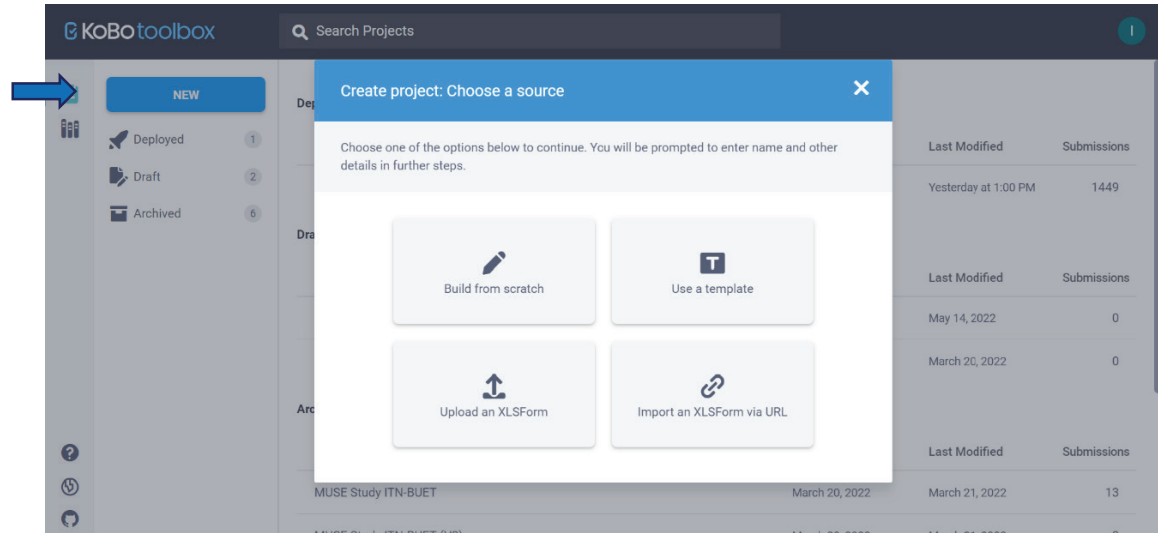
KOBO toolbox

Search Projects

I

NEW

Deployed 1

Draft 2

Archived 6

Dep

Dra

Arc

Create project: Choose a source

Choose one of the options below to continue. You will be prompted to enter name and other details in further steps.

Build from scratch

T

Use a template

Upload an XLSForm

Import an XLSForm via URL

| Last Modified | Submissions |
|---|---|
| Yesterday at 1:00 PM | 1449 |

| Last Modified | Submissions |
|---|---|
| May 14, 2022 | 0 |
| March 20, 2022 | 0 |

| | | Last Modified | Submissions |
|---|---|---|---|
| MUSE Study ITN-BUET | March 20, 2022 | March 21, 2022 | 13 |
| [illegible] | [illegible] | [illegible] | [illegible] |